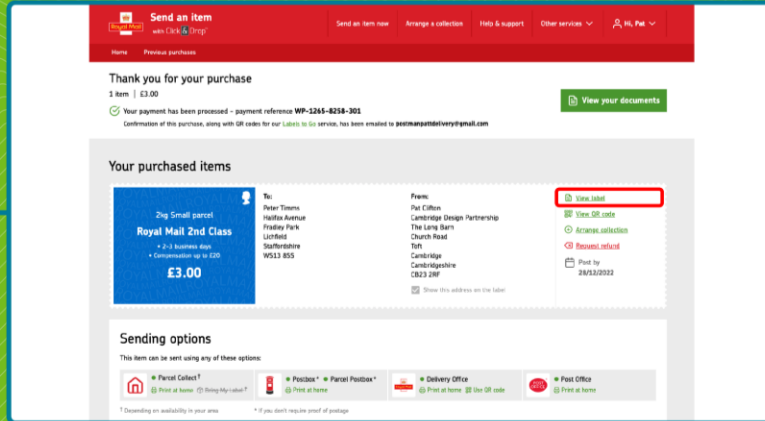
Royal Mail Send an item with Click & Drop

Send an item now | Arrange a collection | Help & support | Other services | Hi, Pat

Home | Previous purchases

Thank you for your purchase

1 item | £3.00

Your payment has been processed – payment reference WP-1265-8258-301

Confirmation of this purchase, along with QR codes for our Labels to Go service, has been emailed to postmanpatdelivery@gmail.com

View your documents

Your purchased items

2kg Small parcel
Royal Mail 2nd Class
• 2-3 business days
• Compensation up to £20
£3.00

To:
Peter Timms
Halifax Avenue
Fradley Park
Lichfield
Staffordshire
WS13 8SS

From:
Pat Clifton
Cambridge Design Partnership
The Long Barn
Church Road
Toft
Cambridge
Cambridgeshire
CB23 2RF

Show this address on the label

View label
View QR code
Arrange collection
Request refund
Post by 28/12/2022

Sending options

This item can be sent using any of these options:

Parcel Collect † | Print at home | Bring My Label †

Postbox * • Parcel Postbox * | Print at home

Delivery Office | Print at home | Use QR code

Post Office | Print at home

† Depending on availability in your area   * If you don't require proof of postage